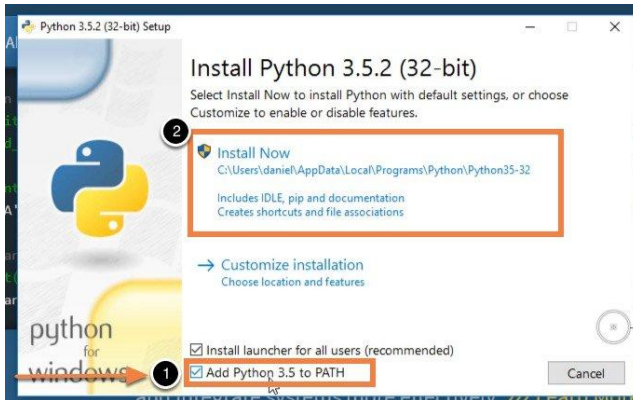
Python 3.5.2 (32-bit) Setup

Install Python 3.5.2 (32-bit)

Select Install Now to install Python with default settings, or choose Customize to enable or disable features.

2

Install Now
C:\Users\daniel\AppData\Local\Programs\Python\Python35-32

Includes IDLE, pip and documentation
Creates shortcuts and file associations

→ Customize installation
Choose location and features

python
for
windows

Install launcher for all users (recommended)

1

Add Python 3.5 to PATH

Cancel